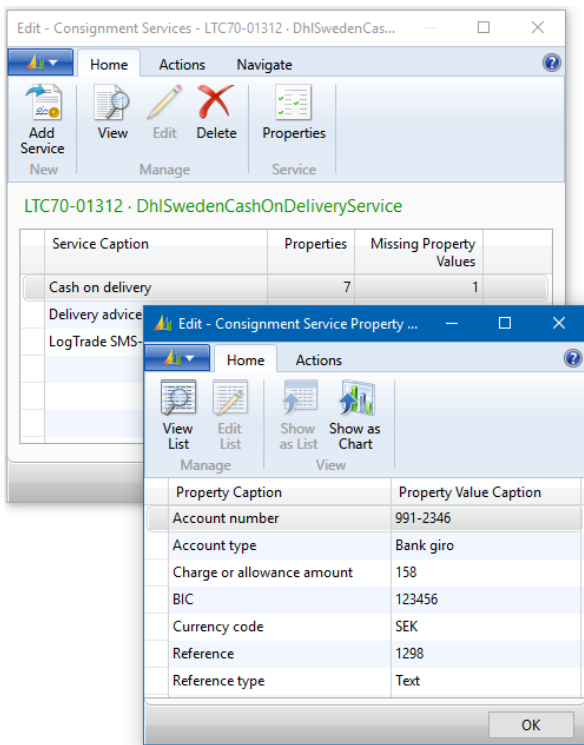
Edit - Consignment Services - LTC70-01312 · DhlSwedenCas...

Home Actions Navigate

Add Service
New

View Edit Delete
Manage

Properties
Service

LTC70-01312 · DhlSwedenCashOnDeliveryService

| Service Caption | Properties | Missing Property Values |
|---|---|---|
| Cash on delivery | 7 | 1 |
| Delivery advice | | |
| LogTrade SMS- | | |

Edit - Consignment Service Property ...

Home Actions

View List
Edit List
Manage

Show as List
Show as Chart
View

| Property Caption | Property Value Caption |
|---|---|
| Account number | 991-2346 |
| Account type | Bank giro |
| Charge or allowance amount | 158 |
| BIC | 123456 |
| Currency code | SEK |
| Reference | 1298 |
| Reference type | Text |

OK